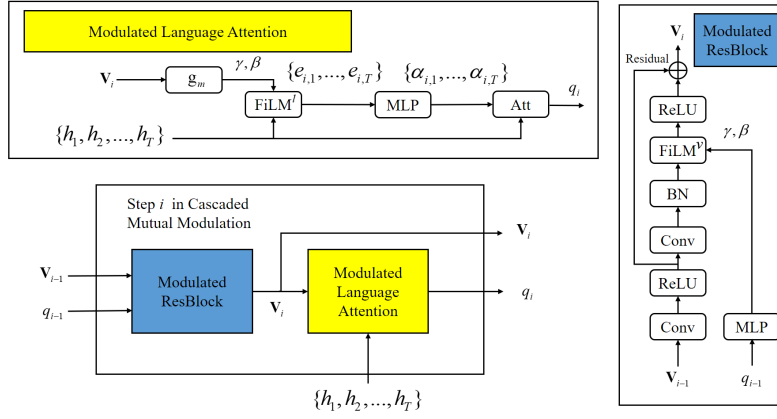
Modulated Language Attention

$\mathbf{V}_i$

$g_m$

$\gamma, \beta$

$\{e_{i,1}, ..., e_{i,T}\}$

FiLM$^l$

MLP

$\{\alpha_{i,1}, ..., \alpha_{i,T}\}$

Att

$q_i$

$\{h_1, h_2, ..., h_T\}$

Step $i$ in Cascaded Mutual Modulation

$\mathbf{V}_{i-1}$

$q_{i-1}$

Modulated ResBlock

$\mathbf{V}_i$

Modulated Language Attention

$\mathbf{V}_i$

$q_i$

$\{h_1, h_2, ..., h_T\}$

$\mathbf{V}_i$

Modulated ResBlock

Residual

ReLU

$\gamma, \beta$

FiLM$^v$

BN

Conv

ReLU

Conv

MLP

$\mathbf{V}_{i-1}$

$q_{i-1}$